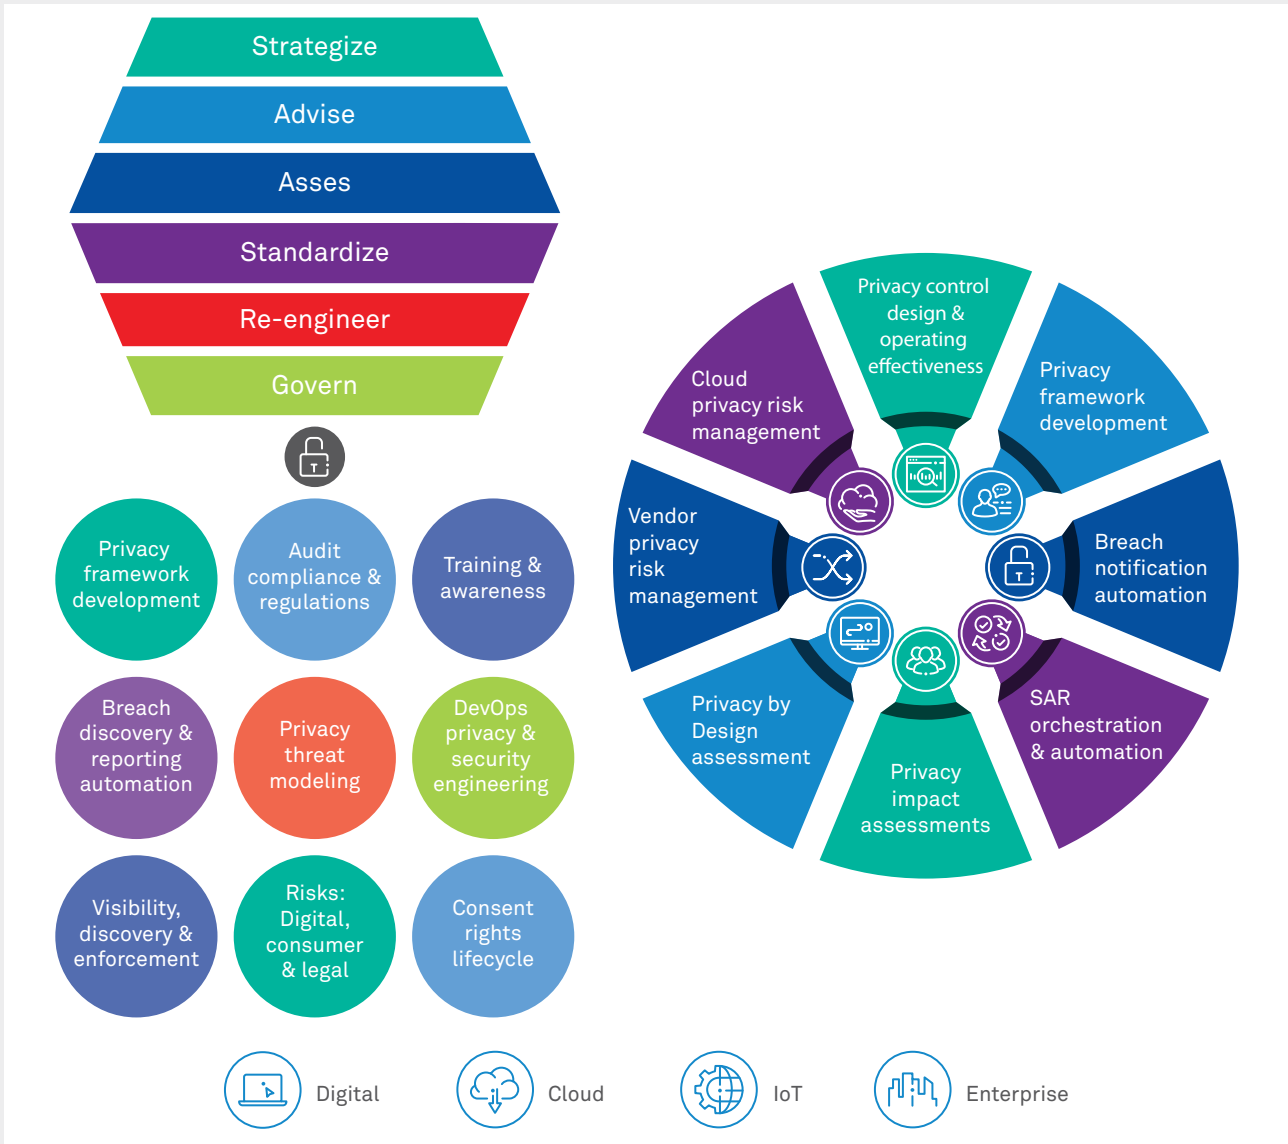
Strategize
Advise
Asses
Standardize
Re-engineer
Govern

Privacy framework development
Audit compliance & regulations
Training & awareness
Breach discovery & reporting automation
Privacy threat modeling
DevOps privacy & security engineering
Visibility, discovery & enforcement
Risks: Digital, consumer & legal
Consent rights lifecycle

Privacy control design & operating effectiveness
Privacy framework development
Breach notification automation
SAR orchestration & automation
Privacy impact assessments
Privacy by Design assessment
Vendor privacy risk management
Cloud privacy risk management

Digital
Cloud
IoT
Enterprise